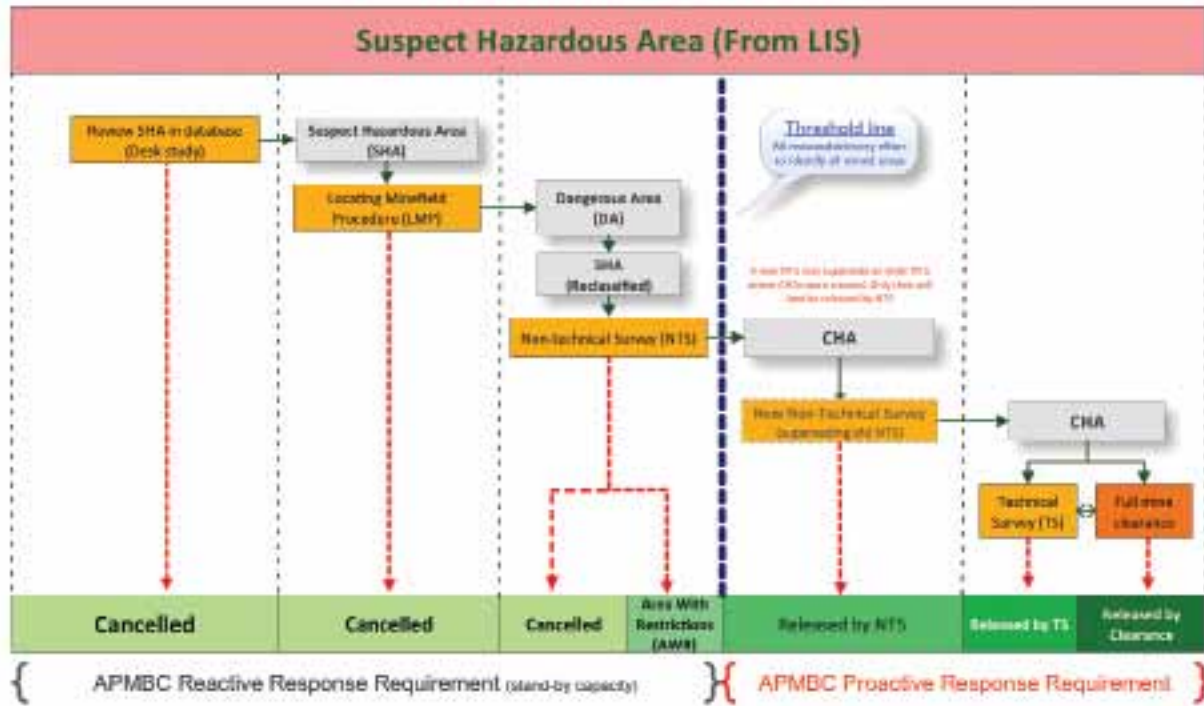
Suspect Hazardous Area (From LIS)

Review SHA in database (Desk study)

Suspect Hazardous Area (SHA)

Locating Minefield Procedure (LMP)

Dangerous Area (DA)

SHA (Reclassified)

Non-Technical Survey (NTS)

Threshold line
All reasonable/every effort to identify all mined areas

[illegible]

CHA

New Non-Technical Survey (superseding old NTS)

CHA

Technical Survey (TS)

Full area clearance

Cancelled

Cancelled

Cancelled

Area With Restrictions (AWR)

Released by NTS

Released by TS

Released by Clearance

APMBC Reactive Response Requirement (stand-by capacity)

APMBC Proactive Response Requirement